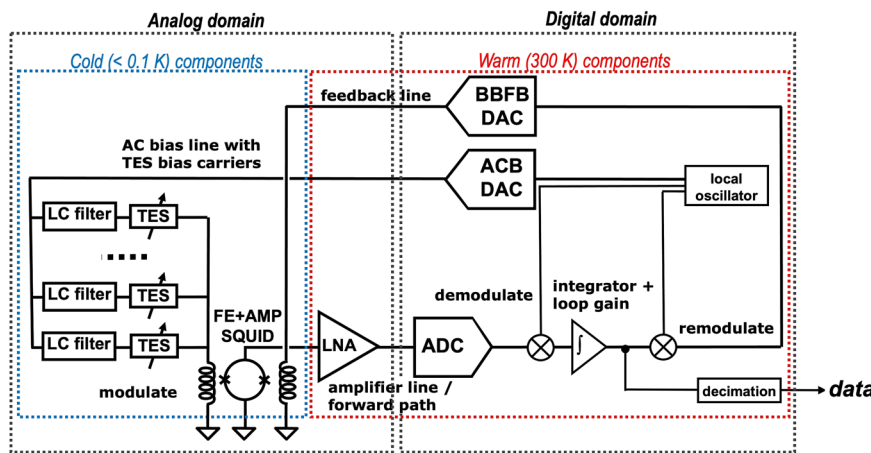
Analog domain

Digital domain

Cold (< 0.1 K) components

Warm (300 K) components

feedback line

BBFB DAC

AC bias line with TES bias carriers

ACB DAC

local oscillator

LC filter

TES

LC filter

TES

LC filter

TES

FE+AMP SQUID

LNA

ADC

demodulate

integrator + loop gain

$\int$

remodulate

modulate

amplifier line / forward path

decimation

data